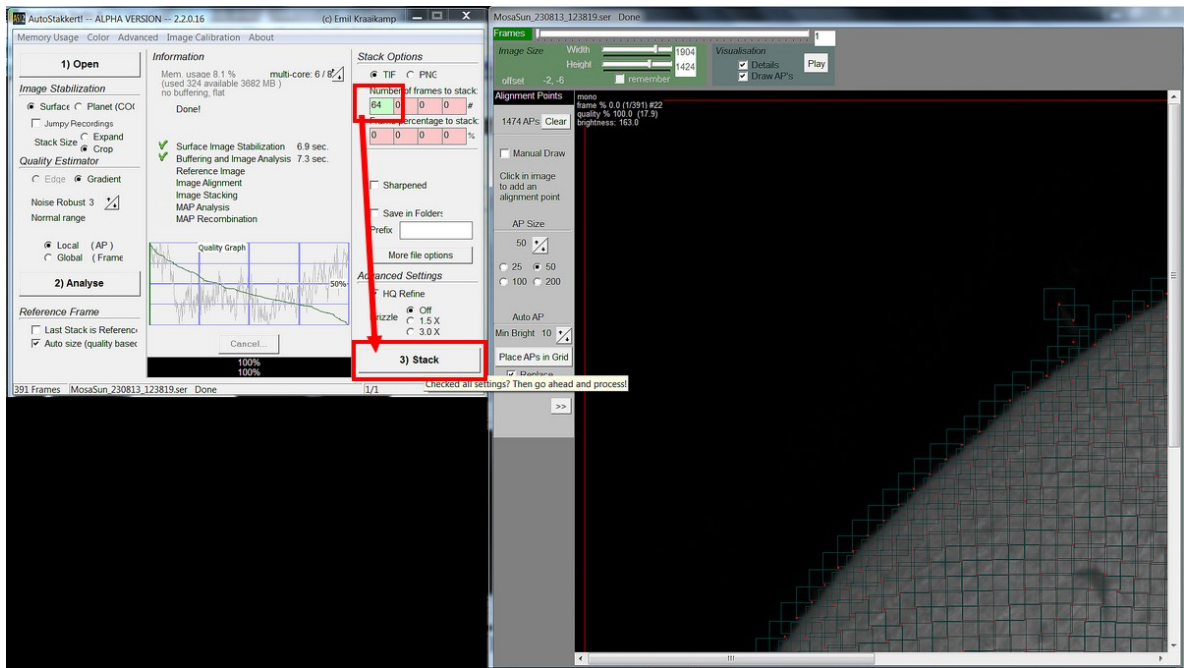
AutoStakkert! -- ALPHA VERSION -- 2.2.0.16 (c) Emil Kraaikamp

Memory Usage Color Advanced Image Calibration About

1) Open

Image Stabilization
Surface Planet (COG
Jumpy Recordings
Stack Size Expand Crop

Quality Estimator
Edge Gradient
Noise Robust 3
Normal range

Local (AP)
Global (Frame

2) Analyse

Reference Frame
Last Stack is Reference
Auto size (quality based

Information
Mem. usage 8.1 % (used 324 available 3682 MB) no buffering, flat
multi-core: 6 / 8
Done!

Surface Image Stabilization 6.9 sec.
Buffering and Image Analysis 7.3 sec.
Reference Image
Image Alignment
Image Stacking
MAP Analysis
MAP Recombination

Quality Graph
50%

Cancel...
100%
100%

Stack Options
TIF PNG
Number of frames to stack:
| 64 | 0 | 0 | 0 | # |
Frame percentage to stack:
| 0 | 0 | 0 | 0 | % |

Sharpened

Save in Folders
Prefix

More file options

Advanced Settings
HQ Refine
Drizzle Off 1.5 X 3.0 X

3) Stack

391 Frames MosaSun_230813_123819.ser Done 1/1

Checked all settings? Then go ahead and process!

MosaSun_230813_123819.ser Done

Frames 1

Image Size Width 1904 Height 1424
offset -2, -6 remember

Visualisation
Details
Draw AP's
Play

Alignment Points
1474 APs Clear
Manual Draw
Click in image to add an alignment point
AP Size
50
25 50
100 200
Auto AP
Min Bright 10
Place APs in Grid
Replace
>>

mono
frame % 0.0 (1/391) #22
quality % 100.0 (17.9)
brightness: 163.0